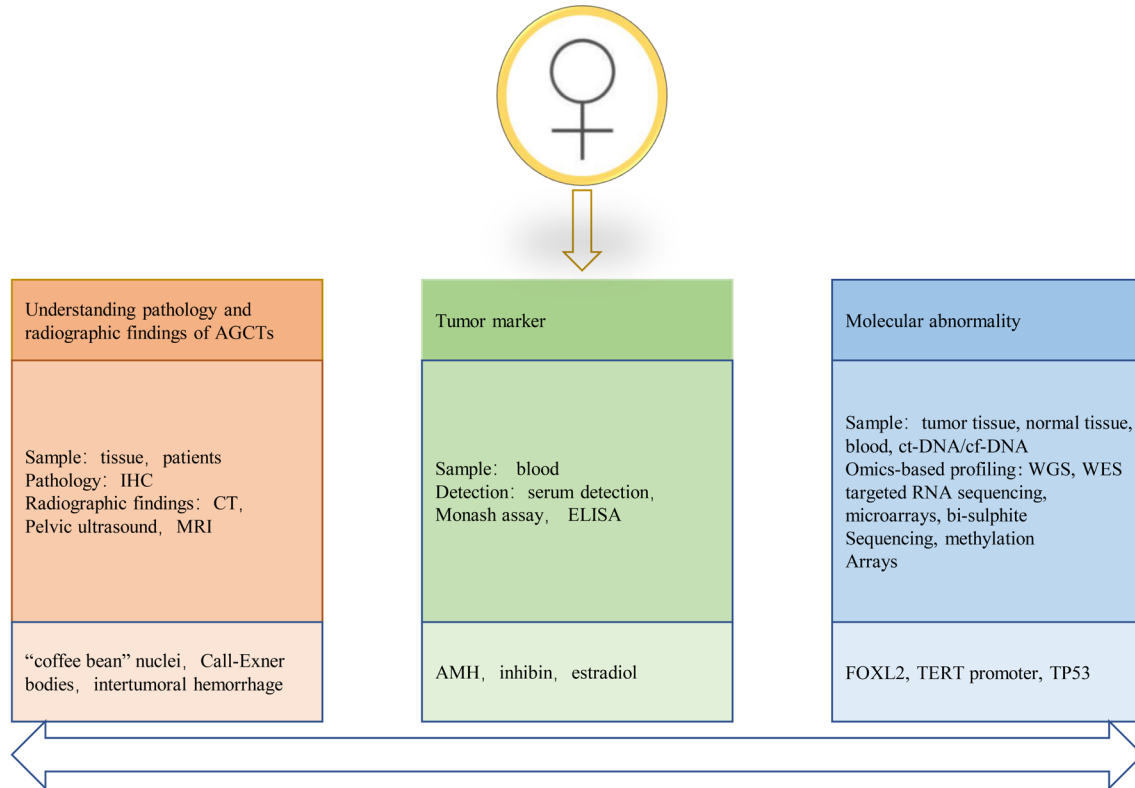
Understanding pathology and radiographic findings of AGCTs

Sample：tissue，patients
Pathology：IHC
Radiographic findings：CT，Pelvic ultrasound，MRI

“coffee bean” nuclei，Call-Exner bodies，intertumoral hemorrhage

Tumor marker

Sample： blood
Detection：serum detection，Monash assay， ELISA

AMH，inhibin，estradiol

Molecular abnormality

Sample：tumor tissue, normal tissue, blood, ct-DNA/cf-DNA
Omics-based profiling：WGS, WES targeted RNA sequencing, microarrays, bi-sulphite Sequencing, methylation Arrays

FOXL2, TERT promoter, TP53